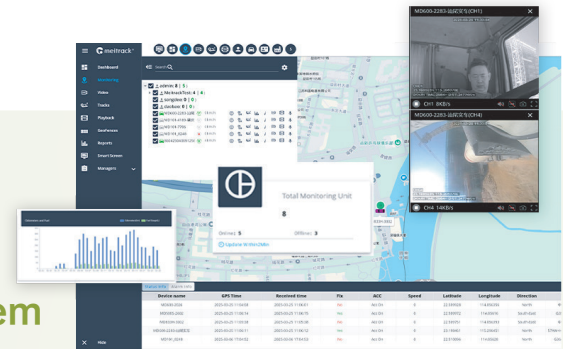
meitrack

Dashboard
Monitoring
Video
Tracks
Playback
Geofences
Reports
Smart Screen
Managers

Search

admin 8 ( 5 )
MeitrackTest ( 4 )
Tangshan 0 ( 0 )
Geofence 0 ( 0 )

MD600-2283-远程双节(CH1)
CH1 8KB/s

MD600-2283-远程双节(CH4)
CH4 14KB/s

Total Monitoring Unit
8
Online: 5
Offline: 3
Update Within 2Min

Device name | GPS Time | Received time | Fix | ACC | Speed | Latitude | Longitude | Direction

Hide

em